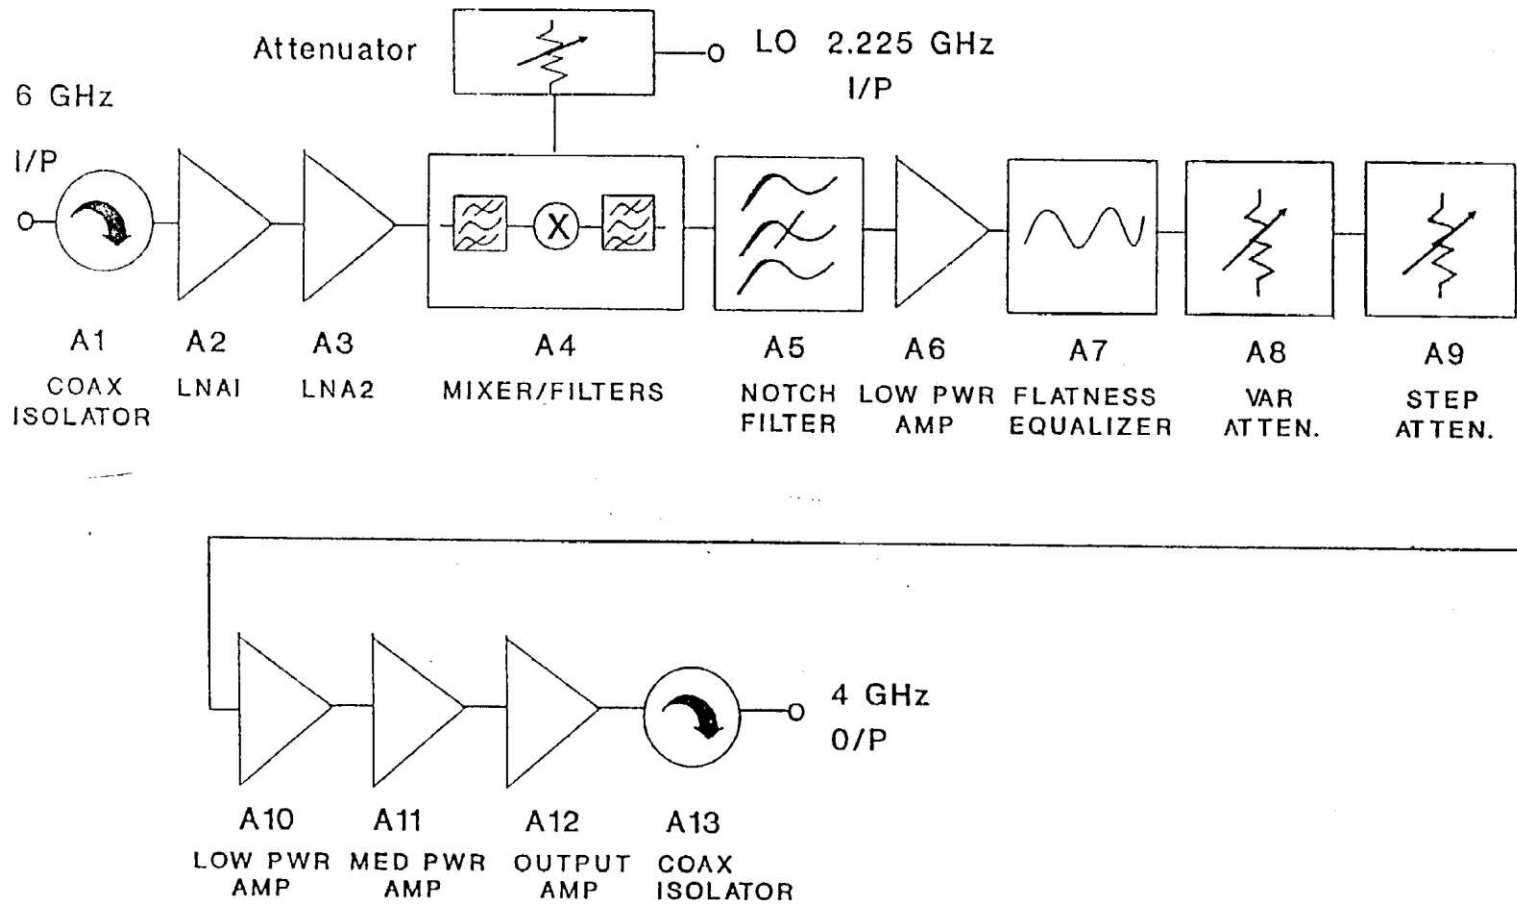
Attenuator

LO 2.225 GHz
I/P

6 GHz
I/P

A1
COAX
ISOLATOR

A2
LNAI

A3
LNA2

A4
MIXER/FILTERS

A5
NOTCH
FILTER

A6
LOW PWR
AMP

A7
FLATNESS
EQUALIZER

A8
VAR
ATTEN.

A9
STEP
ATTEN.

4 GHz
0/P

A10
LOW PWR
AMP

A11
MED PWR
AMP

A12
OUTPUT
AMP

A13
COAX
ISOLATOR